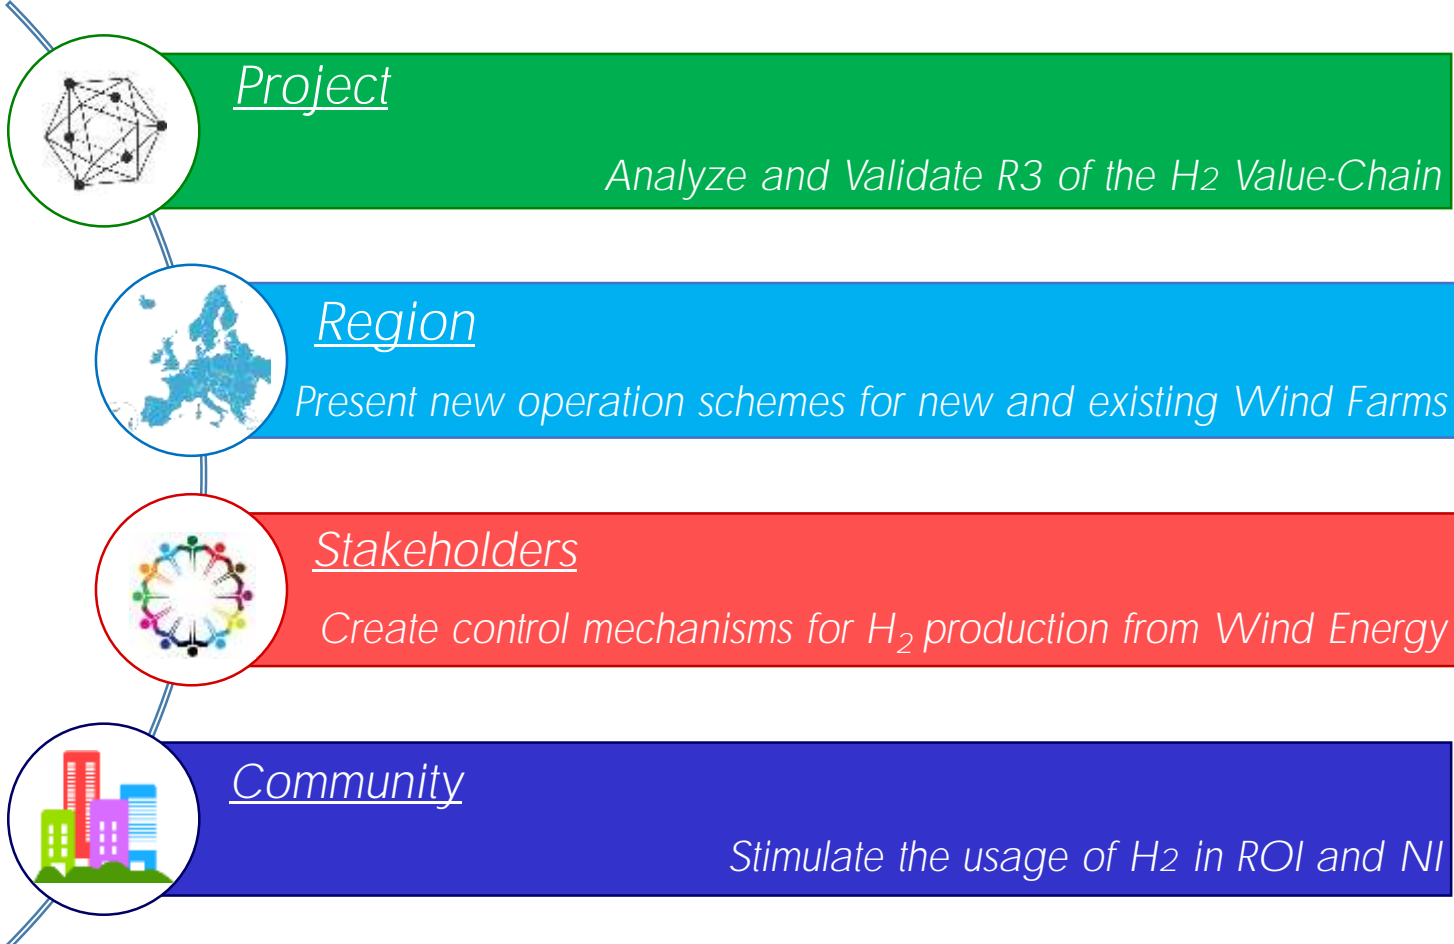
Project

Analyze and Validate R3 of the H2 Value-Chain

Region

Present new operation schemes for new and existing Wind Farms

Stakeholders

Create control mechanisms for $H_2$ production from Wind Energy

Community

Stimulate the usage of H2 in ROI and NI